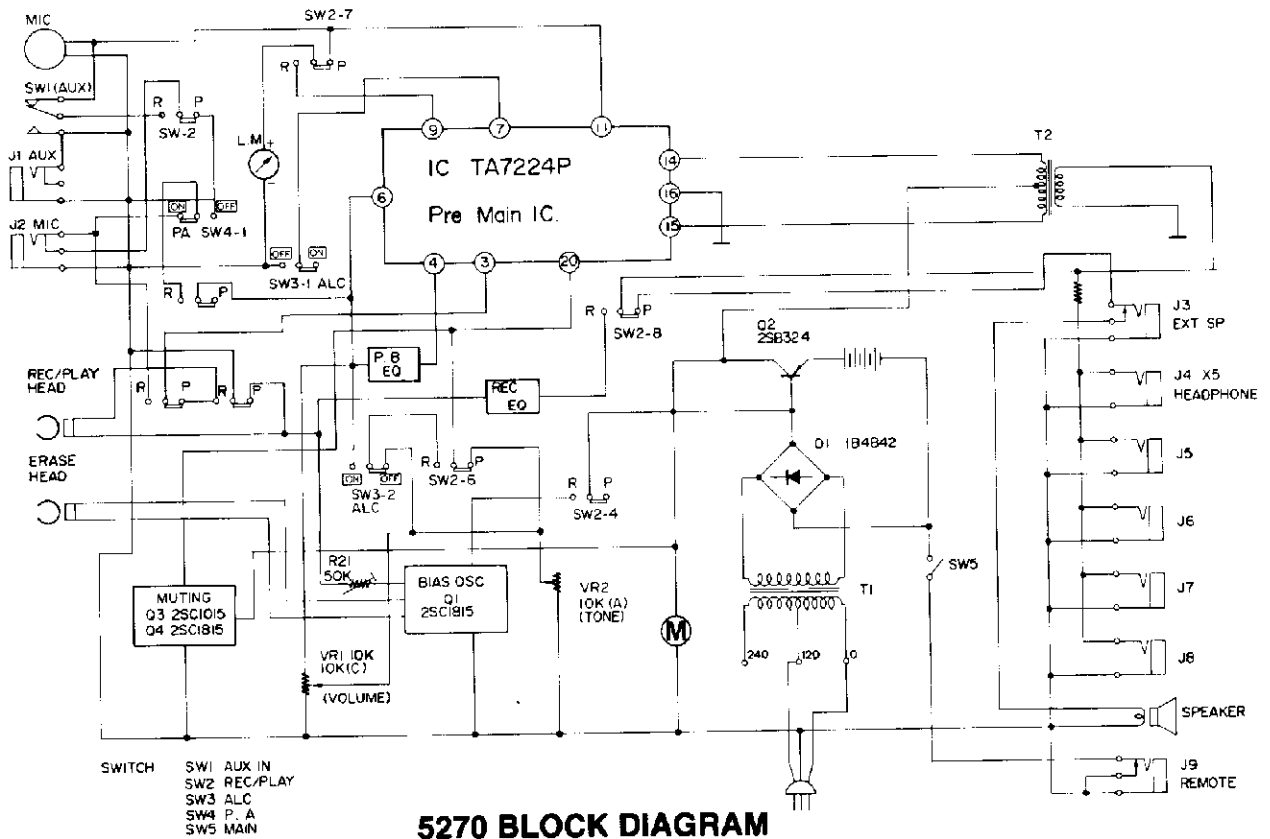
MIC
SW2-7
R P
SW1 (AUX)
R P
SW-2
L.M.
+
−
9
7
11
IC TA7224P
Pre Main IC.
14
16
15
T2
J1 AUX
ON
OFF
PA SW4-1
6
J2 MIC
OFF
ON
SW3-1 ALC
4
3
20
R P
R P
SW2-8
J3
EXT SP
Q2
2SB324
P.B
EQ
REC/PLAY
HEAD
R P R P
REC
EQ
J4 X5
HEADPHONE
D1 1B4B42
ERASE
HEAD
R P
ON OFF
SW3-2
ALC
SW2-6
R P
SW2-4
J5
J6
SW5
R21
50K
BIAS OSC
Q1
2SC1815
VR2
10K (A)
(TONE)
MUTING
Q3 2SC1015
Q4 2SC1815
M
T1
J7
VR1 10K
10K(C)
(VOLUME)
240
120
0
J8
SPEAKER
J9
REMOTE
SWITCH
SW1 AUX IN
SW2 REC/PLAY
SW3 ALC
SW4 P. A
SW5 MAIN
5270 BLOCK DIAGRAM